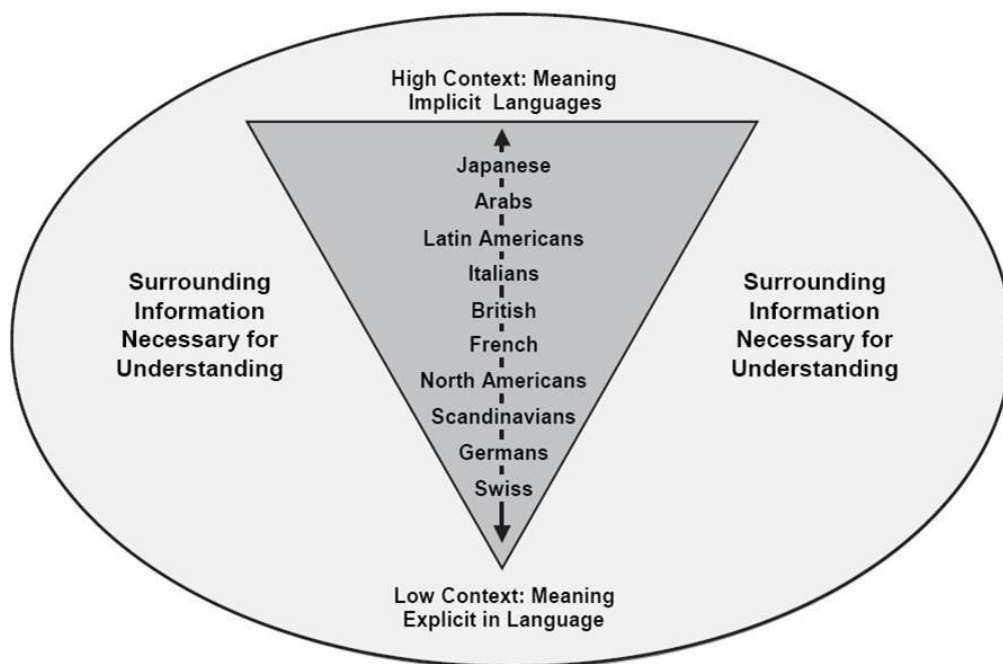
High Context: Meaning Implicit Languages

Japanese
Arabs
Latin Americans
Italians
British
French
North Americans
Scandinavians
Germans
Swiss

Surrounding Information Necessary for Understanding

Surrounding Information Necessary for Understanding

Low Context: Meaning Explicit in Language